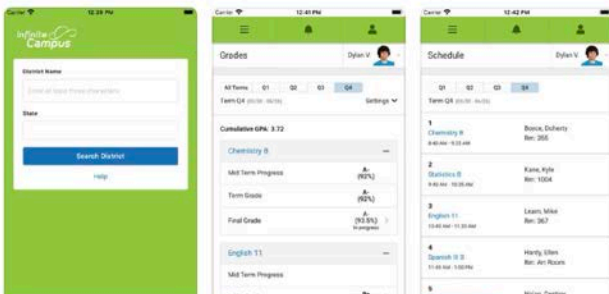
Carrier 12:29 PM

Infinite Campus

District Name

Enter at least three characters

State

Search District

Help

Carrier 12:41 PM

Grades

Dylan V

All Terms Q1 Q2 Q3 Q4

Term Q4 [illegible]

Settings

Cumulative GPA: 3.72

Chemistry B

Mid Term Progress A- (92%)

Term Grade A- (92%)

Final Grade A- (93.5%) In progress

English 11

Mid Term Progress

Carrier 12:42 PM

Schedule

Dylan V

Q1 Q2 Q3 Q4

Term Q4 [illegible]

1
Chemistry B
8:40 AM - 9:33 AM
Boyce, Doherty
Rm: 265

2
Statistics B
9:40 AM - 10:35 AM
Kane, Kyle
Rm: 1004

3
English 11
10:40 AM - 11:35 AM
Learn, Mike
Rm: 367

4
Spanish II B
11:45 AM - 1:50 PM
Hardy, Ellen
Rm: Art Room

5
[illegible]